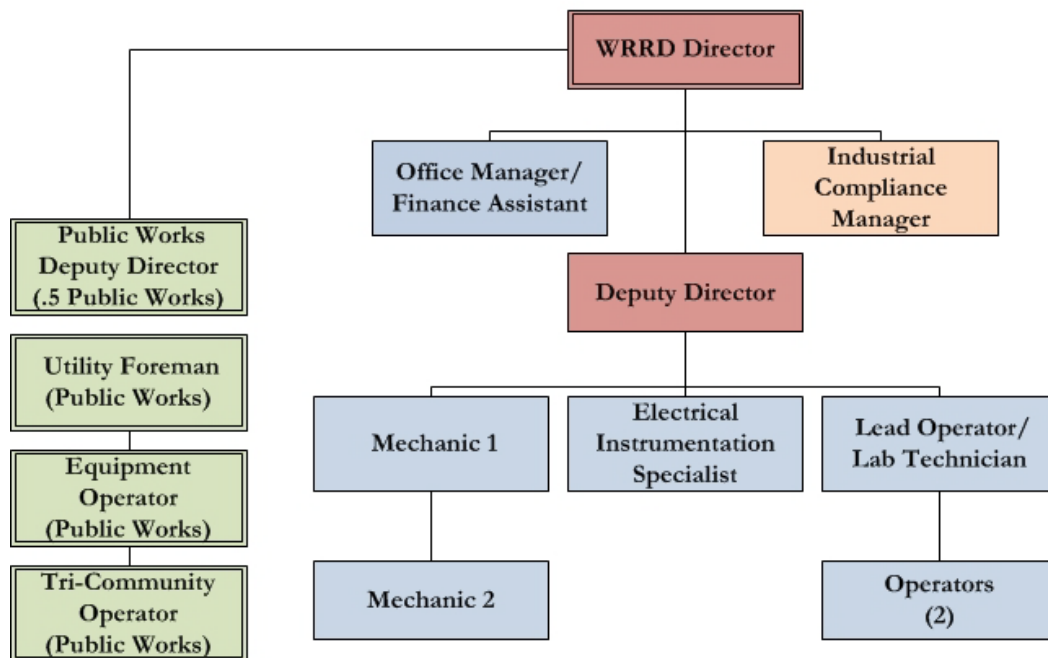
WRRD Director

Office Manager/ Finance Assistant

Industrial Compliance Manager

Public Works Deputy Director (.5 Public Works)

Deputy Director

Utility Foreman (Public Works)

Mechanic 1

Electrical Instrumentation Specialist

Lead Operator/ Lab Technician

Equipment Operator (Public Works)

Tri-Community Operator (Public Works)

Mechanic 2

Operators (2)